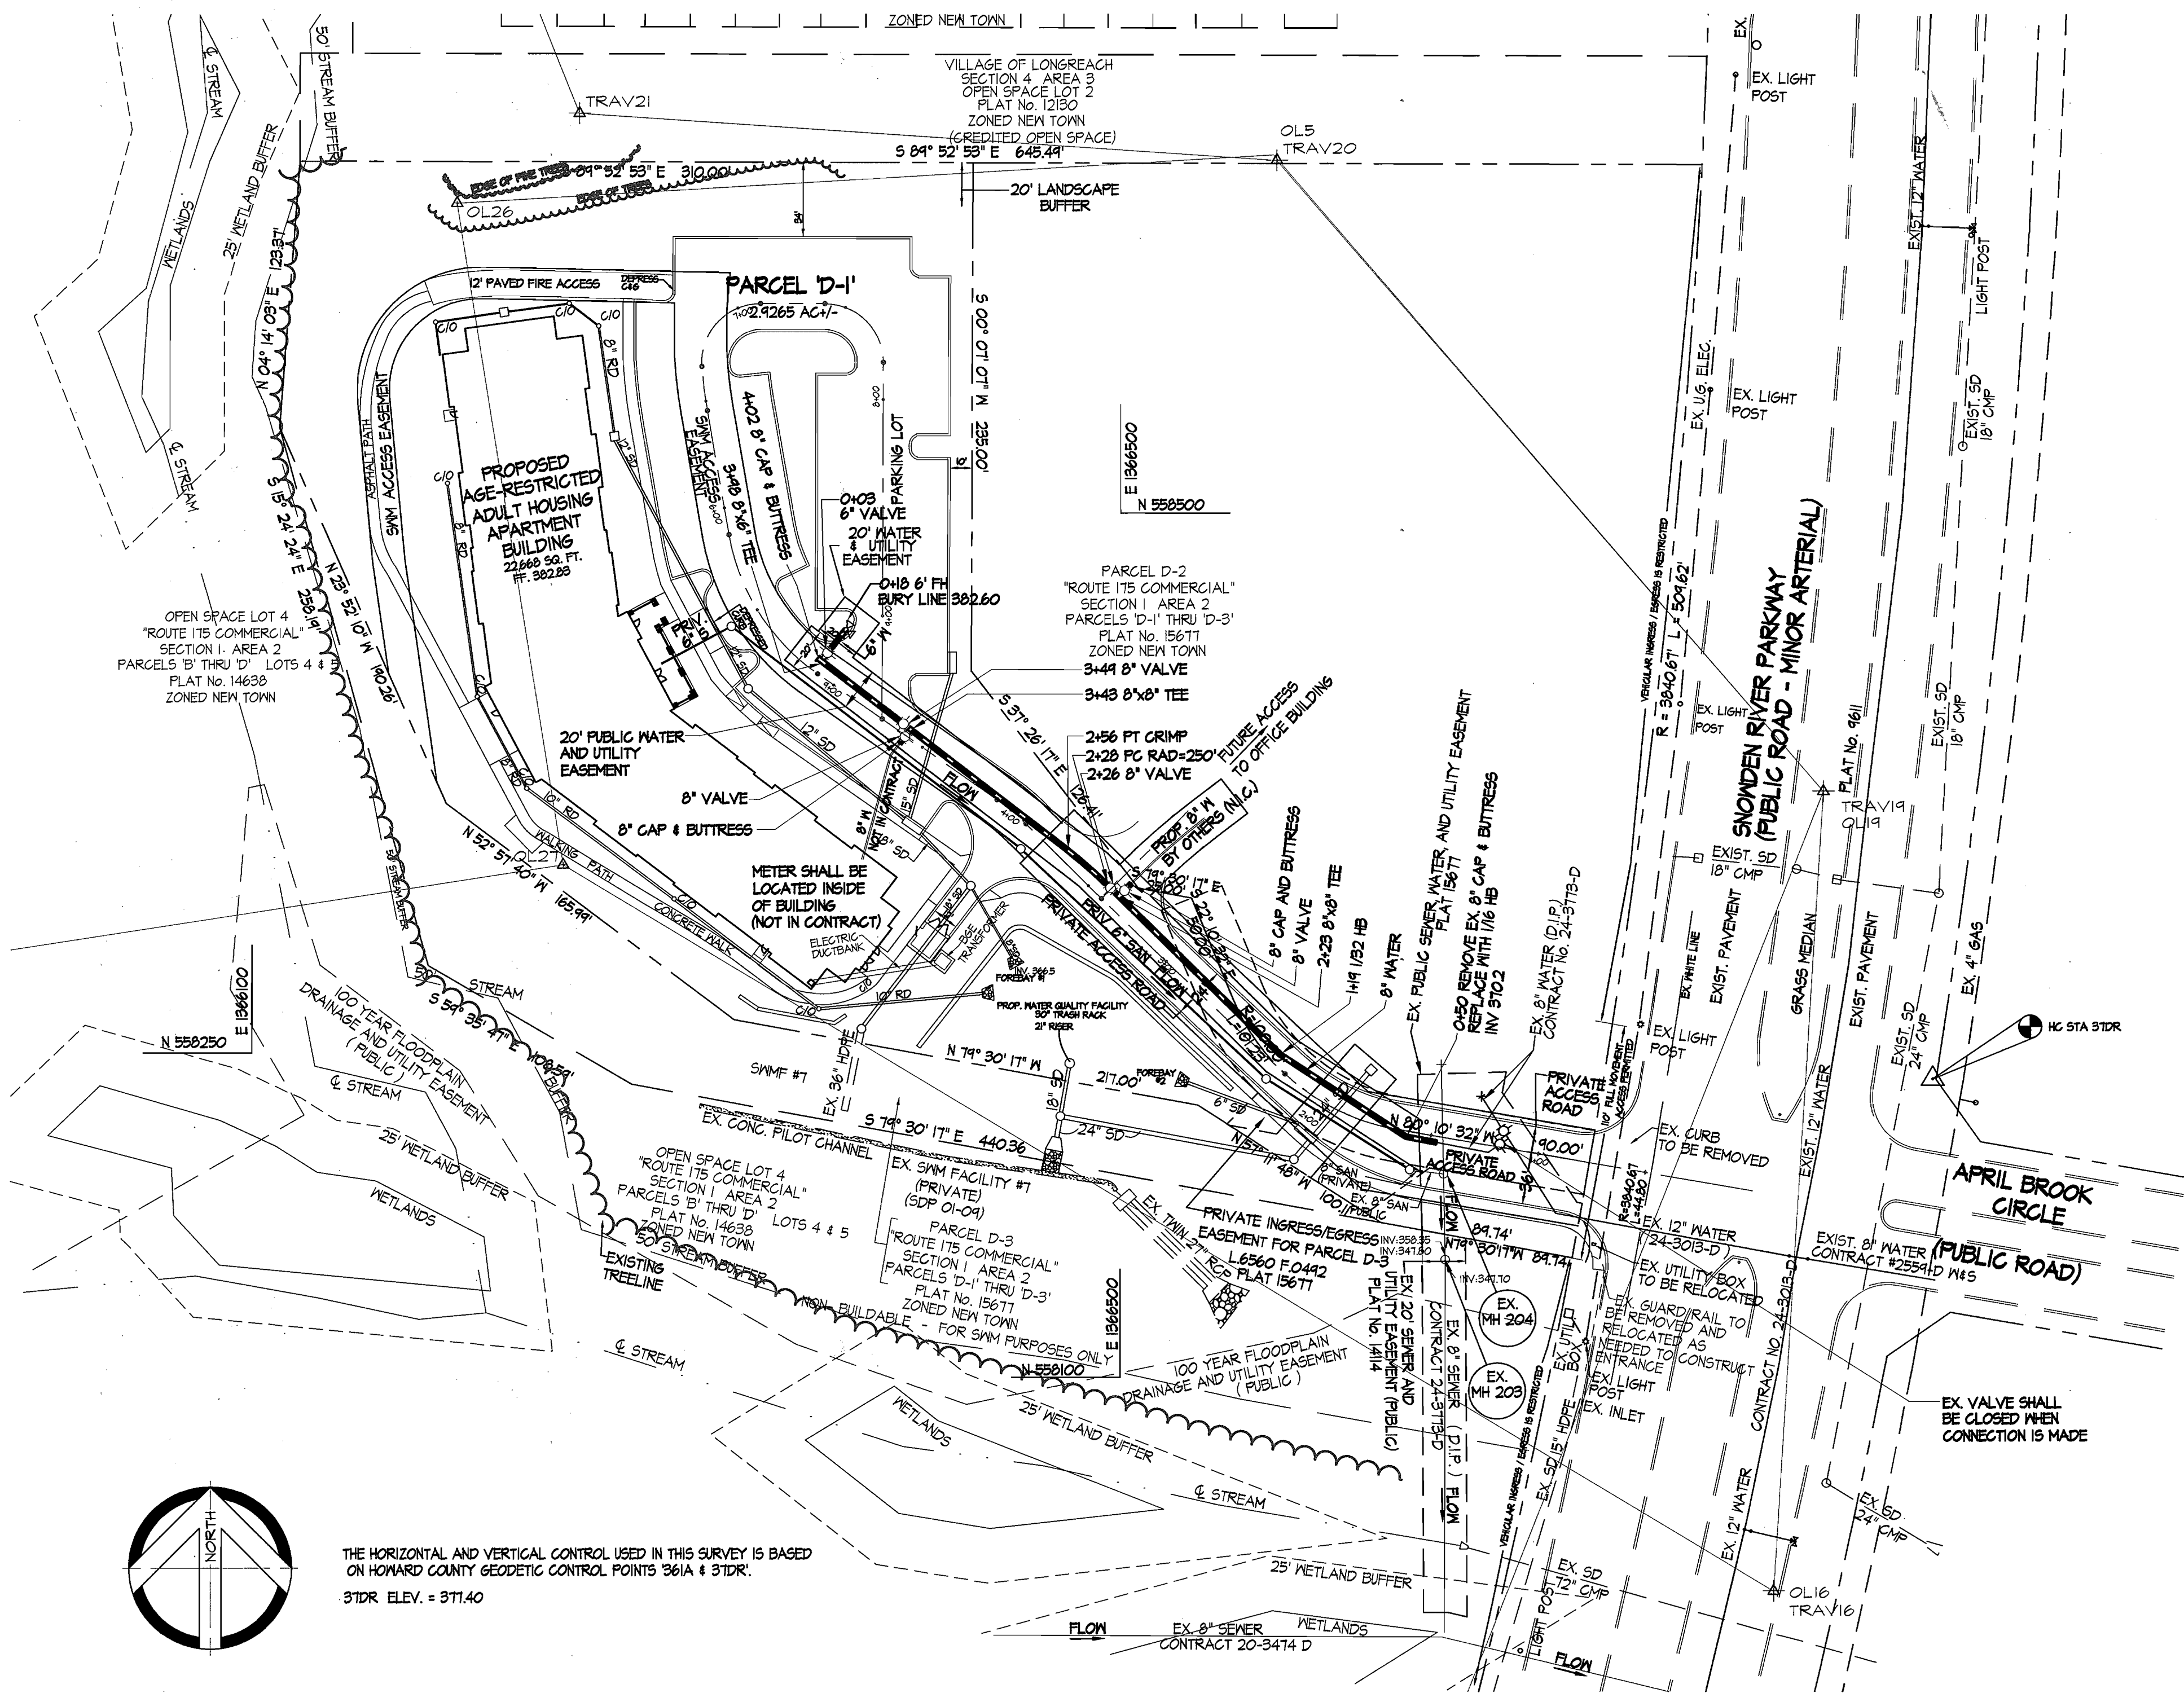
ZONED NEW TOWN

VILLAGE OF LONGREACH
SECTION 4 AREA 3
OPEN SPACE LOT 2
PLAT No. 12130
ZONED NEW TOWN
(CREDITED OPEN SPACE)

TRAV21

OL5
TRAV20

S 89° 52' 53" E 645.49'

S 89° 52' 53" E 310.00'

EDGE OF FIR TREES

EDGE OF TREES

OL26

20' LANDSCAPE BUFFER

50' STREAM BUFFER

℄ STREAM

25' WETLAND BUFFER

WETLANDS

N 04° 14' 03" E 123.37'

℄ STREAM

S 15° 24' 24" E 258.19'

N 29° 52' 10" W 190.26'

12' PAVED FIRE ACCESS

PARCEL 'D-1'
2.9265 AC+/-

PARKING LOT

S 00° 10' 07" W 235.00'

E 1366500
N 558500

PROPOSED AGE-RESTRICTED ADULT HOUSING APARTMENT BUILDING
22,668 SQ. FT.
FF. 382.85

ASPHALT PATH
SWM ACCESS EASEMENT

SWM ACCESS EASEMENT

4+02 8" CAP & BUTTRESS
3+98 8"x6" TEE

0+03 6" VALVE
20' WATER & UTILITY EASEMENT
0+18 6' FH
BURY LINE 382.60

PARCEL D-2
"ROUTE 175 COMMERCIAL"
SECTION 1 AREA 2
PARCELS 'D-1' THRU 'D-3'
PLAT No. 15677
ZONED NEW TOWN

3+49 8" VALVE
3+43 8"x8" TEE

OPEN SPACE LOT 4
"ROUTE 175 COMMERCIAL"
SECTION 1 AREA 2
PARCELS 'B' THRU 'D' LOTS 4 & 5
PLAT No. 14638
ZONED NEW TOWN

S 37° 26' 17" E

2+56 PT CRIMP
2+28 PC RAD=250'
2+26 8" VALVE

FUTURE ACCESS TO OFFICE BUILDING

PROP. 8" W BY OTHERS (N.I.C.)

20' PUBLIC WATER AND UTILITY EASEMENT

8" VALVE
8" CAP & BUTTRESS

12" SD
FLOW
8" W NOT IN CONTRACT
15" SD

METER SHALL BE LOCATED INSIDE OF BUILDING (NOT IN CONTRACT)

ELECTRIC DUCTBANK
TRANSFORMER

N 52° 57' 40" W 165.99'
OL27
WALKING PATH
CONCRETE WALK
50' STREAM BUFFER

PRIV. 6" SAN
PRIVATE ACCESS ROAD

8" CAP AND BUTTRESS
8" VALVE
2+29 8"x8" TEE
1+19 1/32 HB
8" WATER

EX. PUBLIC SEWER, WATER, AND UTILITY EASEMENT PLAT 15677

0+50 REMOVE EX. 8" CAP & BUTTRESS REPLACE WITH 1/16 HB INV 370.2

EX. 8" WATER (D.I.P.) CONTRACT No. 24-3713-D

FOREBAY #1
PROP. WATER QUALITY FACILITY
30" TRASH RACK
21" RISER

N 558250
E 1366100

S 59° 35' 47" E 108.59'

STREAM

100 YEAR FLOODPLAIN DRAINAGE AND UTILITY EASEMENT (PUBLIC)

℄ STREAM

25' WETLAND BUFFER

WETLANDS

SWMF #7

EX. 36" HDPE

N 79° 30' 17" W 217.00'

FOREBAY #2

18" SD

6" SD

S 79° 30' 17" E 440.36

24" SD

EX. CONC. PILOT CHANNEL

EX. SWM FACILITY #7 (PRIVATE) (SDP 01-09)

PARCEL D-3
"ROUTE 175 COMMERCIAL"
SECTION 1 AREA 2
PARCELS 'D-1' THRU 'D-3'
PLAT No. 15677
ZONED NEW TOWN

OPEN SPACE LOT 4
"ROUTE 175 COMMERCIAL"
SECTION 1 AREA 2
PARCELS 'B' THRU 'D' LOTS 4 & 5
PLAT No. 14638
ZONED NEW TOWN

EXISTING TREELINE
50' STREAM BUFFER
NON-BUILDABLE - FOR SWM PURPOSES ONLY

℄ STREAM

E 1366500
N 558100

EX. TWIN 27" RCP

PRIVATE INGRESS/EGRESS EASEMENT FOR PARCEL D-3
L.6560 F.0492
PLAT 15677

N 57° 11' 48" W 100.11'

6" SAN (PRIVATE)
EX. 8" SAN PUBLIC

N 80° 10' 32" W 90.00'

PRIVATE ACCESS ROAD

PRIVATE ACCESS ROAD

INV:358.35
INV:347.80

N 79° 30' 17" W 89.74'

INV:347.10

EX. 20' SEWER AND UTILITY EASEMENT (PUBLIC) PLAT No. 14114

EX. 8" SEWER (D.I.P.) CONTRACT 24-3713-D

EX. MH 204
EX. MH 203

100 YEAR FLOODPLAIN DRAINAGE AND UTILITY EASEMENT (PUBLIC)

25' WETLAND BUFFER

WETLANDS

℄ STREAM

25' WETLAND BUFFER

FLOW

EX. 8" SEWER CONTRACT 20-3474 D

WETLANDS

FLOW

EX. SD 15" HDPE

VEHICULAR INGRESS / EGRESS IS RESTRICTED

EX. SD 72" CMP

LIGHT POST

EX. LIGHT POST

EX. INLET

EX. UTIL BOX

EX. GUARD RAIL TO BE REMOVED AND RELOCATED AS NEEDED TO CONSTRUCT ENTRANCE

EX. UTILITY BOX TO BE RELOCATED

EX. 12" WATER 24-3013-D

R=3840.67
L=44.80

EX. CURB TO BE REMOVED

EX. LIGHT POST

10' FULL MOVEMENT ACCESS PERMITTED

EX. U.G. ELEC.

EX. LIGHT POST

EX. LIGHT POST

EX. LIGHT POST

VEHICULAR INGRESS / EGRESS IS RESTRICTED

R = 3840.67' L = 504.62'

SNOWDEN RIVER PARKWAY (PUBLIC ROAD - MINOR ARTERIAL)

PLAT No. 9611

TRAV19
OL19

EXIST. SD 18" CMP

EX. WHITE LINE

EXIST. PAVEMENT

GRASS MEDIAN

EXIST. PAVEMENT

EXIST. 12" WATER

EXIST. 12" WATER

LIGHT POST

EXIST. SD 18" CMP

EXIST. SD 18" CMP

EXIST. SD 24" CMP

EX. 4" GAS

HC STA 37DR

APRIL BROOK CIRCLE (PUBLIC ROAD)

EXIST. 8" WATER CONTRACT #2559-D W&S

CONTRACT NO. 24-3013-D

EX. 12" WATER

EX. VALVE SHALL BE CLOSED WHEN CONNECTION IS MADE

EX. SD 24" CMP

OL16
TRAV16

EX.

NORTH

THE HORIZONTAL AND VERTICAL CONTROL USED IN THIS SURVEY IS BASED ON HOWARD COUNTY GEODETIC CONTROL POINTS '361A & 37DR'.

37DR ELEV. = 377.40